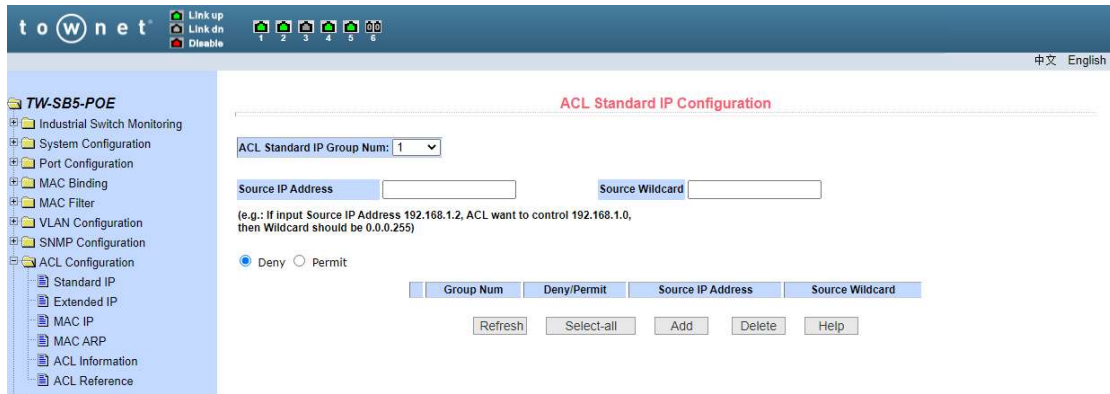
towneť

Link up
Link dn
Disable

1 2 3 4 5 6

中文 English

TW-SB5-POE
Industrial Switch Monitoring
System Configuration
Port Configuration
MAC Binding
MAC Filter
VLAN Configuration
SNMP Configuration
ACL Configuration
Standard IP
Extended IP
MAC IP
MAC ARP
ACL Information
ACL Reference

ACL Standard IP Configuration

ACL Standard IP Group Num: 1

Source IP Address

Source Wildcard

(e.g.: If input Source IP Address 192.168.1.2, ACL want to control 192.168.1.0, then Wildcard should be 0.0.0.255)

Deny Permit

| | Group Num | Deny/Permit | Source IP Address | Source Wildcard |
|---|---|---|---|---|

Refresh Select-all Add Delete Help